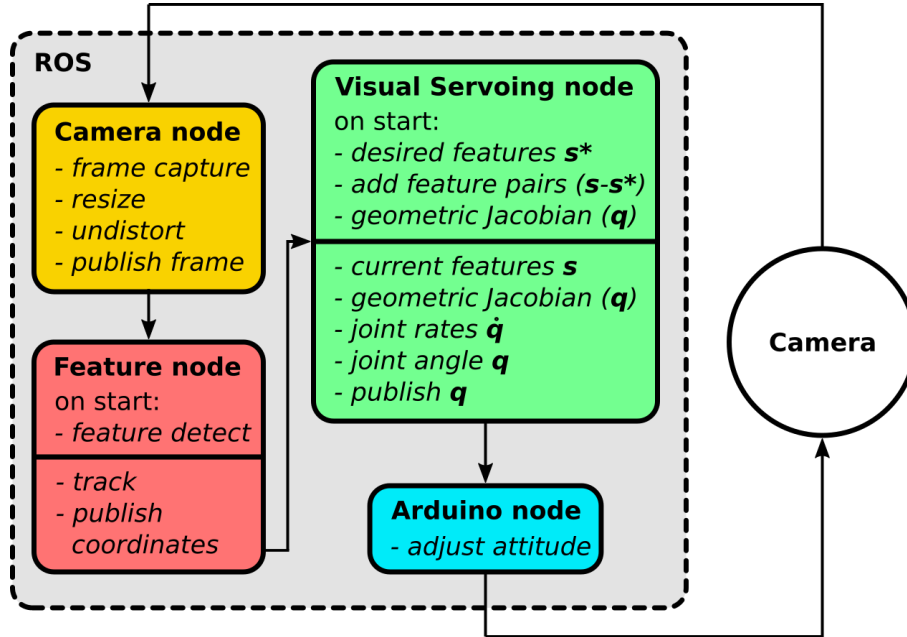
ROS

Camera node
- frame capture
- resize
- undistort
- publish frame

Feature node
on start:
- feature detect
- track
- publish coordinates

Visual Servoing node
on start:
- desired features $\boldsymbol{s}^*$
- add feature pairs ($\boldsymbol{s}$-$\boldsymbol{s}^*$)
- geometric Jacobian ($\boldsymbol{q}$)
- current features $\boldsymbol{s}$
- geometric Jacobian ($\boldsymbol{q}$)
- joint rates $\dot{\boldsymbol{q}}$
- joint angle $\boldsymbol{q}$
- publish $\boldsymbol{q}$

Arduino node
- adjust attitude

Camera